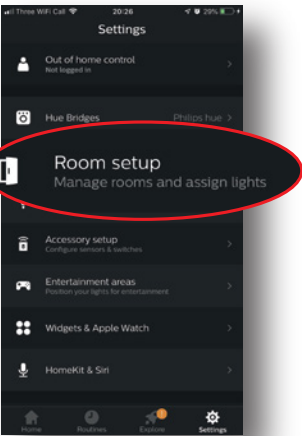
Three WiFi Call 20:26 29%

Settings

Out of home control
Not logged in

Hue Bridges Philips hue

Room setup
Manage rooms and assign lights

Accessory setup
Configure sensors & switches

Entertainment areas
Position your lights for entertainment

Widgets & Apple Watch

HomeKit & Siri

Home Routines Explore Settings